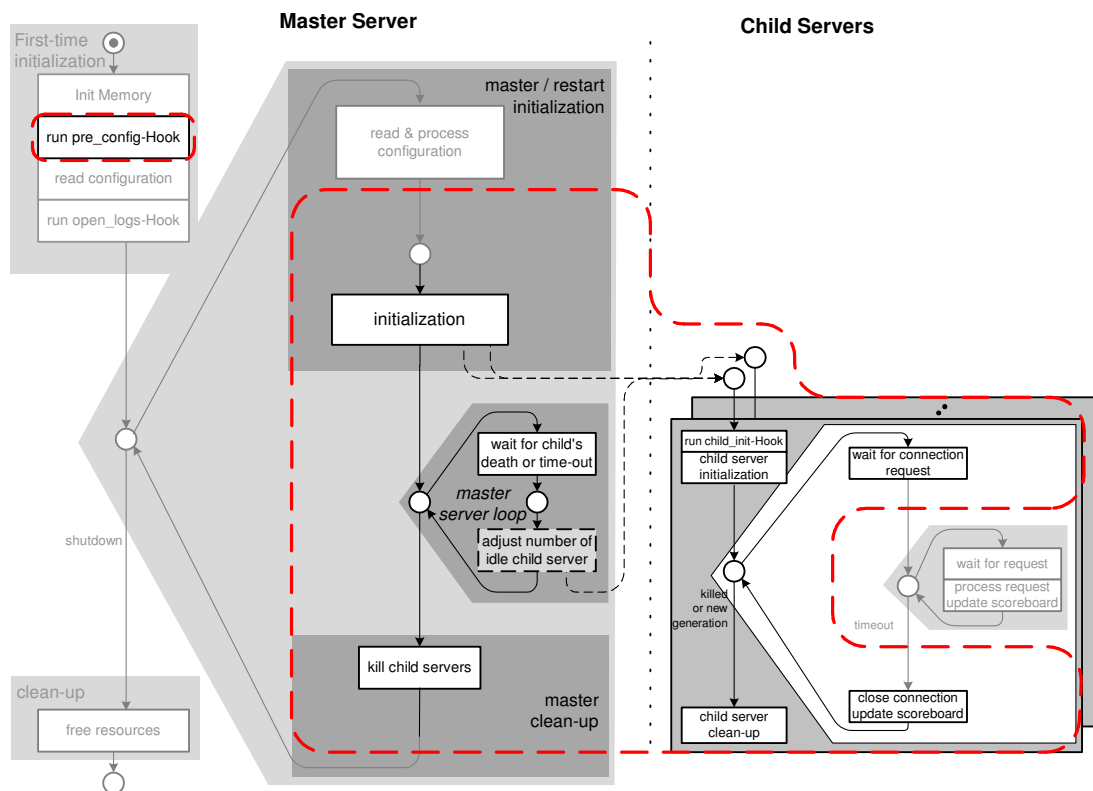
Master Server

Child Servers

First-time initialization

Init Memory

run pre_config-Hook

read configuration

run open_logs-Hook

shutdown

clean-up

free resources

master / restart initialization

read & process configuration

initialization

wait for child's death or time-out

master server loop

adjust number of idle child server

kill child servers

master clean-up

run child_init-Hook

child server initialization

wait for connection request

wait for request

process request

update scoreboard

timeout

killed or new generation

close connection

update scoreboard

child server clean-up